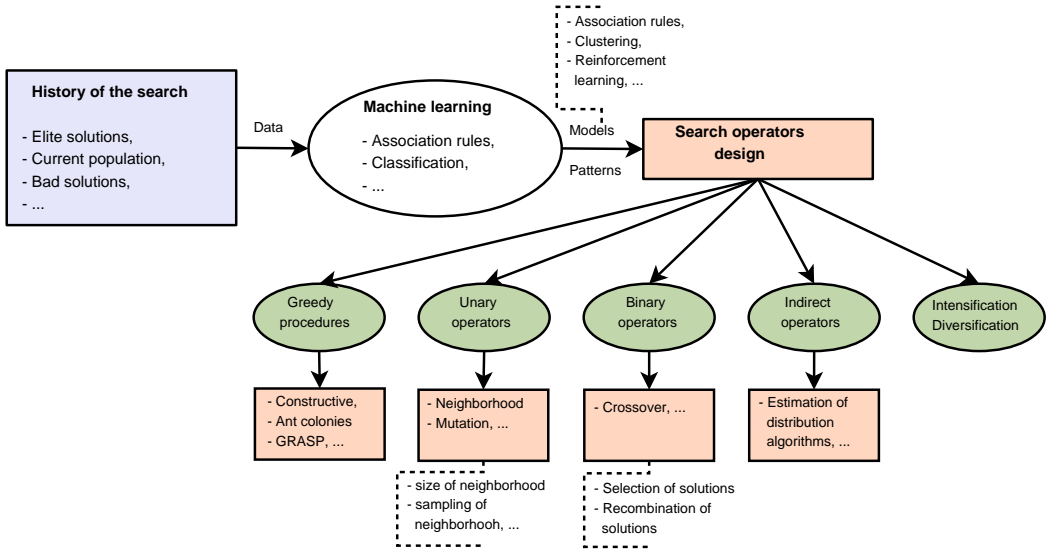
History of the search

- Elite solutions,
- Current population,
- Bad solutions,
- ...

Data

Machine learning

- Association rules,
- Classification,
- ...

- Association rules,
- Clustering,
- Reinforcement learning, ...

Models

Patterns

Search operators design

Greedy procedures

Unary operators

Binary operators

Indirect operators

Intensification Diversification

- Constructive,
- Ant colonies
- GRASP, ...

- Neighborhood
- Mutation, ...

- Crossover, ...

- Estimation of distribution algorithms, ...

- size of neighborhood
- sampling of neighborhooh, ...

- Selection of solutions
- Recombination of solutions